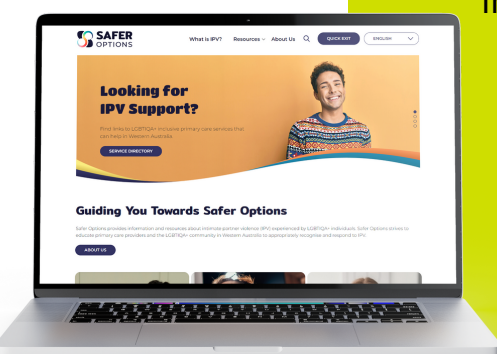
SAFER OPTIONS

What is IPV? Resources About Us QUICK EXIT ENGLISH

Looking for IPV Support?

Find links to LGBTIQA+ inclusive primary care services that can help in Western Australia.

SERVICE DIRECTORY

Guiding You Towards Safer Options

Safer Options provides information and resources about intimate partner violence (IPV) experienced by LGBTIQA+ individuals. Safer Options strives to educate primary care providers and the LGBTIQA+ community in Western Australia to appropriately recognise and respond to IPV.

ABOUT US